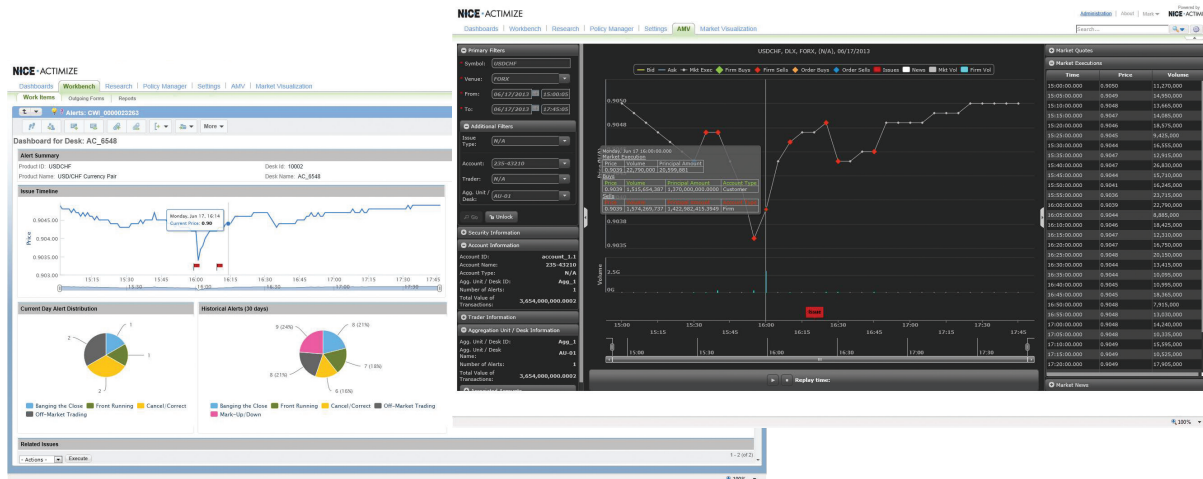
NICE · ACTIMIZE

Dashboards | Workbench | Research | Policy Manager | Settings | AMV | Market Visualization

Work Items | Outgoing Forms | Reports

Alerts: CW_0000023262

More

Dashboard for Desk: AC_6548

Alert Summary

Product ID: USDCHF
Product Name: USD/CHF Currency Pair
Desk Id: 10002
Desk Name: AC_6548

Issue Timeline

Monday, Jun 17, 16:14
Current Price: 0.90

Price

0.9045.00
0.904.00
0.9035.00
0.903.00

15:15 15:30 15:45 16:00 16:15 16:30 16:45 17:00 17:15 17:30 17:45

Current Day Alert Distribution

1
2
1
2

Banging the Close | Front Running | Cancel/Correct | Off-Market Trading

Historical Alerts (30 days)

9 (24%)
8 (21%)
7 (18%)
6 (15%)
8 (21%)

Banging the Close | Front Running | Cancel/Correct | Off-Market Trading | Mark-Up/Down

Related Issues

- Actions - | Execute

1 - 2 (of 2)

NICE · ACTIMIZE

Administration | About | More | NICE · ACTIMIZE

Dashboards | Workbench | Research | Policy Manager | Settings | AMV | Market Visualization

Search...

Primary Filters

Symbol: USDCHF
Venue: FORX
From: 06/17/2013 15:00:05
To: 06/17/2013 17:45:05

Additional Filters

Issue Type: N/A
Account: 235-43210
Trader: N/A
Agg. Unit / Desk: AU-01

Go | Unlock

Security Information

Account Information

Account ID: account_1.1
Account Name: 235-43210
Account Type: N/A
Agg. Unit / Desk ID: Agg_1
Number of Alerts: 1
Total Value of Transactions: 3,654,000,000.0002

Trader Information

Aggregation Unit / Desk Information

Agg. Unit / Desk ID: Agg_1
Agg. Unit / Desk Name: AU-01
Number of Alerts: 1
Total Value of Transactions: 3,654,000,000.0002

USDCHF, DLX, FORX, (N/A), 06/17/2013

Bid | Ask | Mkt Exec | Firm Buys | Firm Sells | Order Buys | Order Sells | Issues | News | Mkt Vol | Firm Vol

0.9050
0.9048
0.9038
0.9035

Monday, Jun 17 16:05:00.000
Market Execution

| Price | Volume | Principal Amount |
|---|---|---|
| 0.9039 | 22,790,000 | 20,599,881 |

Buys

| Price | Volume | Principal Amount | Account Type |
|---|---|---|---|
| 0.9039 | 1,515,654,387 | 1,370,000,000.000C | Customer |

Sells

| Price | Volume | Principal Amount | Account Type |
|---|---|---|---|
| 0.9039 | 1,574,269,737 | 1,422,982,415.3949 | Firm |

Volume
2.5G
0G

Issue

15:00 15:15 15:30 15:45 16:00 16:15 16:30 16:45 17:00 17:15 17:30 17:45

15:00 15:30 16:00 16:30 17:00 17:30

Replay time:

Market Quotes

Market Executions

| Time | Price | Volume |
|---|---|---|
| 15:00:00.000 | 0.9050 | 11,270,000 |
| 15:05:00.000 | 0.9049 | 14,950,000 |
| 15:10:00.000 | 0.9048 | 13,465,000 |
| 15:15:00.000 | 0.9047 | 14,285,000 |
| 15:20:00.000 | 0.9046 | 18,575,000 |
| 15:25:00.000 | 0.9045 | 9,425,000 |
| 15:30:00.000 | 0.9044 | 16,555,000 |
| 15:35:00.000 | 0.9047 | 12,915,000 |
| 15:40:00.000 | 0.9047 | 26,830,000 |
| 15:45:00.000 | 0.9044 | 15,710,000 |
| 15:50:00.000 | 0.9041 | 16,245,000 |
| 15:55:00.000 | 0.9036 | 21,735,000 |
| 16:00:00.000 | 0.9039 | 22,790,000 |
| 16:05:00.000 | 0.9044 | 8,885,000 |
| 16:10:00.000 | 0.9046 | 18,425,000 |
| 16:15:00.000 | 0.9047 | 12,320,000 |
| 16:20:00.000 | 0.9047 | 16,750,000 |
| 16:25:00.000 | 0.9048 | 20,150,000 |
| 16:30:00.000 | 0.9044 | 13,415,000 |
| 16:35:00.000 | 0.9044 | 10,095,000 |
| 16:40:00.000 | 0.9045 | 10,995,000 |
| 16:45:00.000 | 0.9045 | 18,365,000 |
| 16:50:00.000 | 0.9048 | 7,915,000 |
| 16:55:00.000 | 0.9048 | 13,030,000 |
| 17:00:00.000 | 0.9048 | 14,240,000 |
| 17:05:00.000 | 0.9048 | 10,335,000 |
| 17:10:00.000 | 0.9049 | 15,595,000 |
| 17:15:00.000 | 0.9049 | 10,525,000 |
| 17:20:00.000 | 0.9049 | 17,905,000 |

Market News

100%